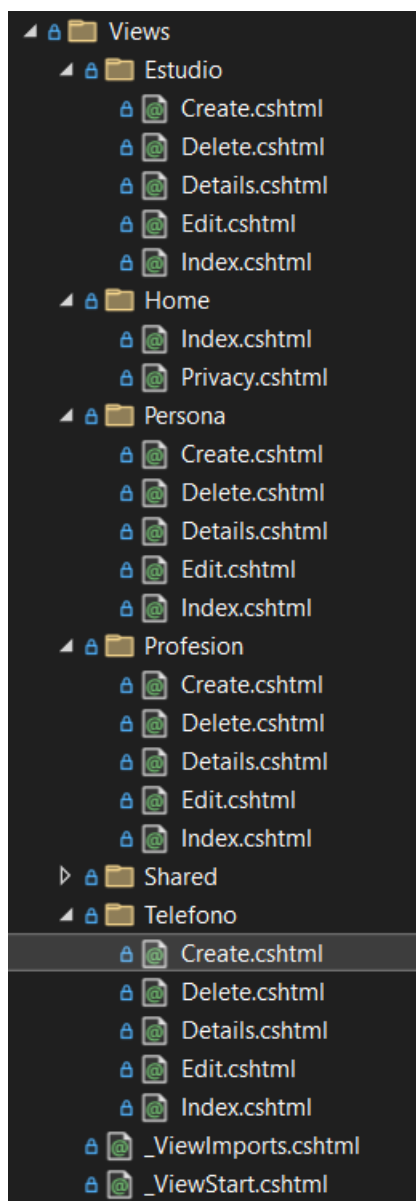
Views
Estudio
Create.cshtml
Delete.cshtml
Details.cshtml
Edit.cshtml
Index.cshtml
Home
Index.cshtml
Privacy.cshtml
Persona
Create.cshtml
Delete.cshtml
Details.cshtml
Edit.cshtml
Index.cshtml
Profesion
Create.cshtml
Delete.cshtml
Details.cshtml
Edit.cshtml
Index.cshtml
Shared
Telefono
Create.cshtml
Delete.cshtml
Details.cshtml
Edit.cshtml
Index.cshtml
_ViewImports.cshtml
_ViewStart.cshtml